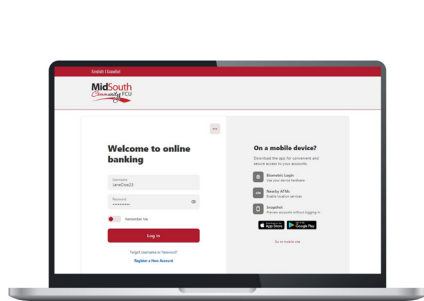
English | Español

MidSouth Community FCU

Welcome to online banking

Username
JaneDoe22

Password
••••••••

Remember Me

Log In

Forgot Username or Password?

Register a New Account

On a mobile device?

Download the app for convenient and secure access to your accounts.

Biometric Login
Use your device hardware

Nearby ATMs
Enable location services

Snapshot
Preview accounts without logging in

App Store

Google Play

Go to mobile site